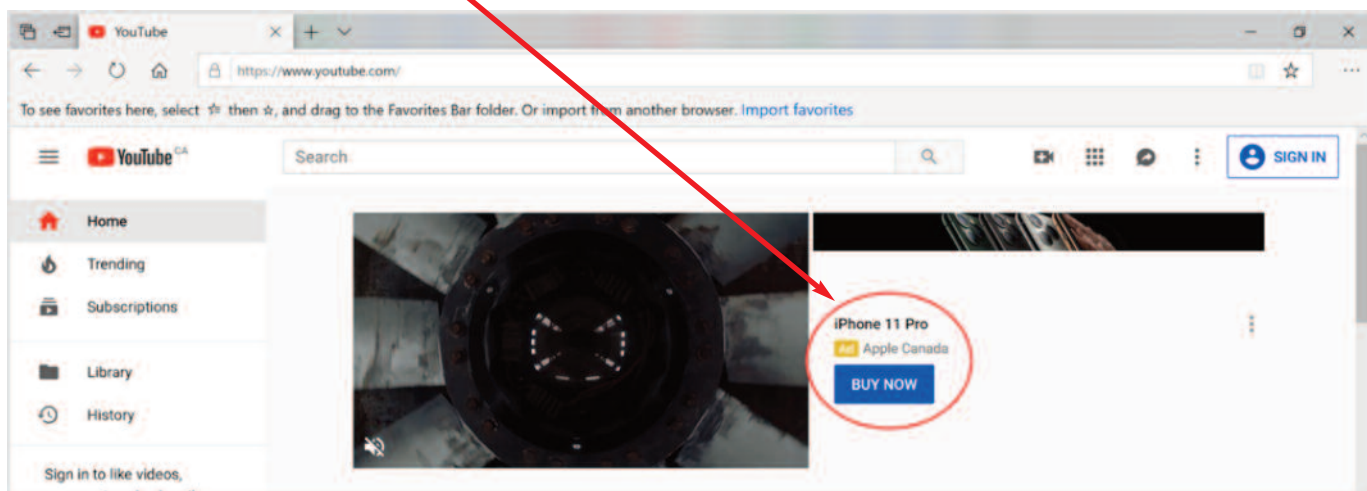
YouTube

https://www.youtube.com/

To see favorites here, select ☆ then ☆, and drag to the Favorites Bar folder. Or import from another browser. Import favorites

YouTube CA

Search

SIGN IN

Home

Trending

Subscriptions

Library

History

Sign in to like videos,

iPhone 11 Pro

Ad Apple Canada

BUY NOW